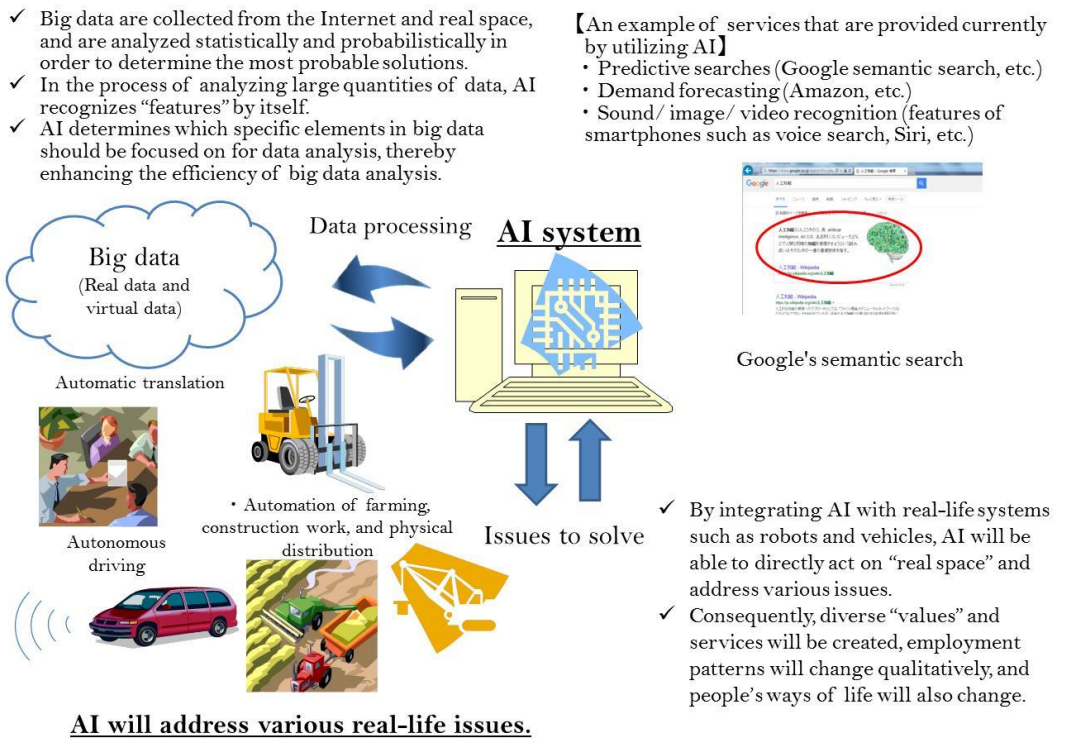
✓ Big data are collected from the Internet and real space, and are analyzed statistically and probabilistically in order to determine the most probable solutions.
✓ In the process of analyzing large quantities of data, AI recognizes "features" by itself.
✓ AI determines which specific elements in big data should be focused on for data analysis, thereby enhancing the efficiency of big data analysis.

【An example of services that are provided currently by utilizing AI】
・Predictive searches (Google semantic search, etc.)
・Demand forecasting (Amazon, etc.)
・Sound/ image/ video recognition (features of smartphones such as voice search, Siri, etc.)

Google

Google's semantic search

Data processing

AI system

Big data
(Real data and virtual data)

Automatic translation

・Automation of farming, construction work, and physical distribution

Autonomous driving

Issues to solve

✓ By integrating AI with real-life systems such as robots and vehicles, AI will be able to directly act on "real space" and address various issues.
✓ Consequently, diverse "values" and services will be created, employment patterns will change qualitatively, and people's ways of life will also change.

AI will address various real-life issues.